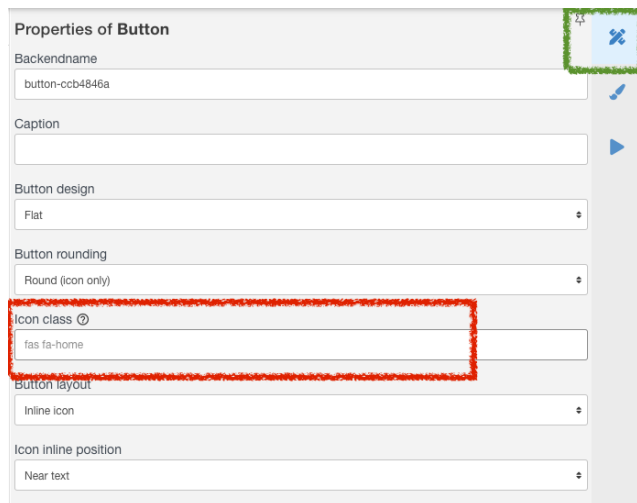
Properties of Button

Backendname

button-ccb4846a

Caption

Button design

Flat

Button rounding

Round (icon only)

Icon class ⓘ

fas fa-home

Button layout

Inline icon

Icon inline position

Near text